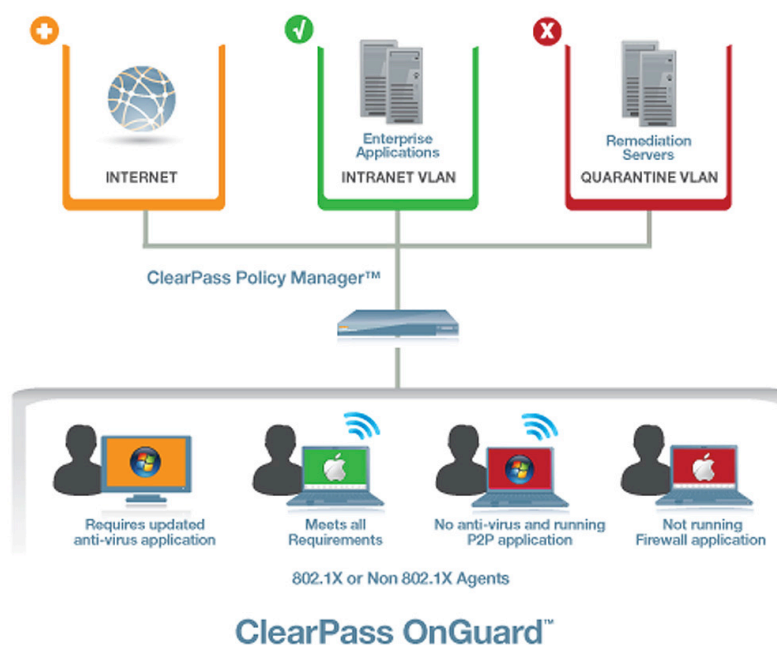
INTERNET

Enterprise Applications

INTRANET VLAN

Remediation Servers

QUARANTINE VLAN

ClearPass Policy Manager™

Requires updated anti-virus application

Meets all Requirements

No anti-virus and running P2P application

Not running Firewall application

802.1X or Non 802.1X Agents

ClearPass OnGuard™